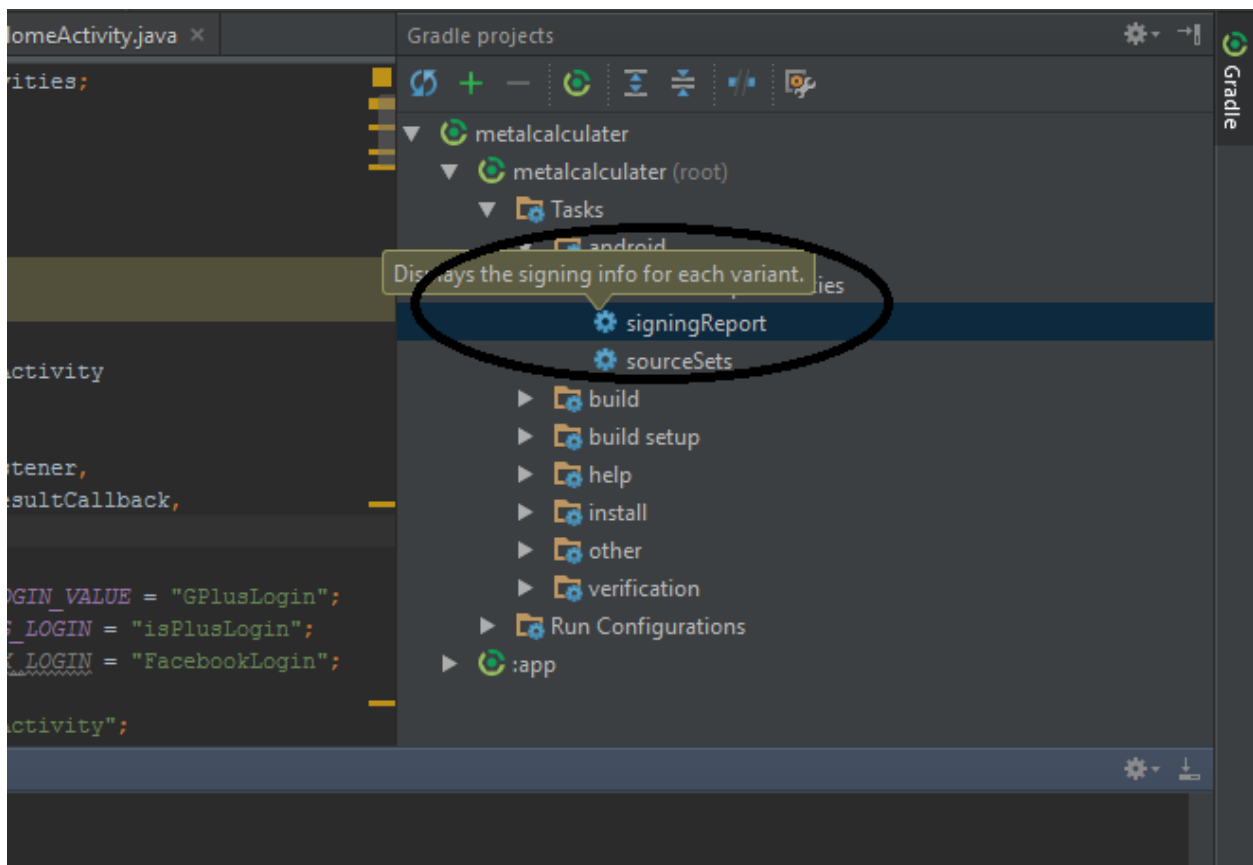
lomeActivity.java ×

vities;

Activity

stener,
esultCallback,

OGIN_VALUE = "GPlusLogin";
_LOGIN = "isPlusLogin";
K_LOGIN = "FacebookLogin";

Activity";

Gradle projects

metalcalculater
metalcalculater (root)
Tasks
android
Displays the signing info for each variant.
ties
signingReport
sourceSets
build
build setup
help
install
other
verification
Run Configurations
:app

Gradle